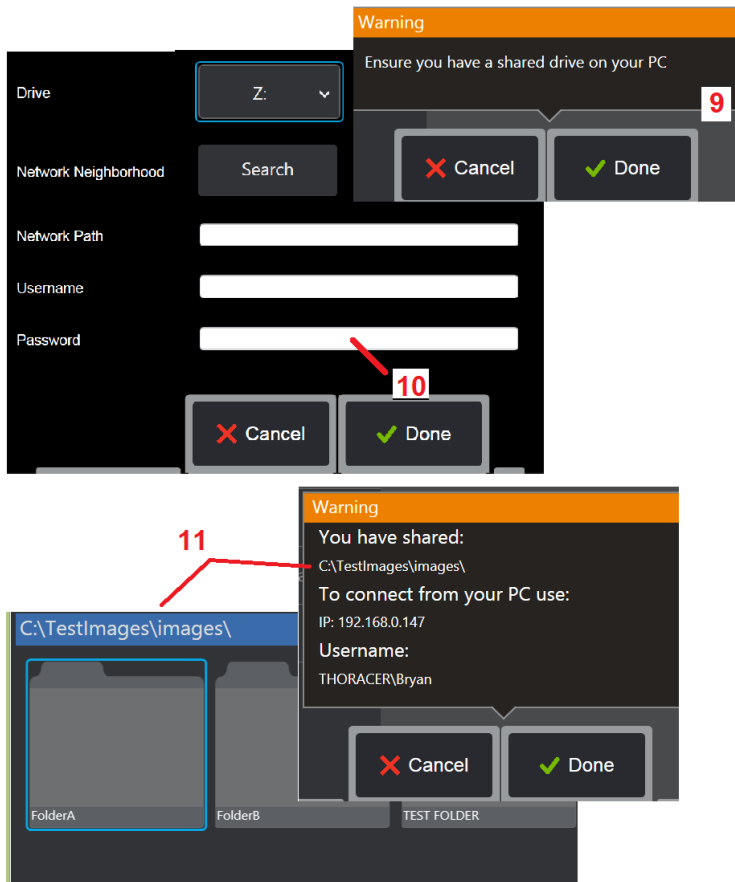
Warning

Ensure you have a shared drive on your PC

9

Cancel

Done

Drive

Z:

Network Neighborhood

Search

Network Path

Username

Password

10

Cancel

Done

11

Warning

You have shared:

C:\TestImages\images\

To connect from your PC use:

IP: 192.168.0.147

Username:

THORACER\Bryan

Cancel

Done

C:\TestImages\images\

FolderA

FolderB

TEST FOLDER